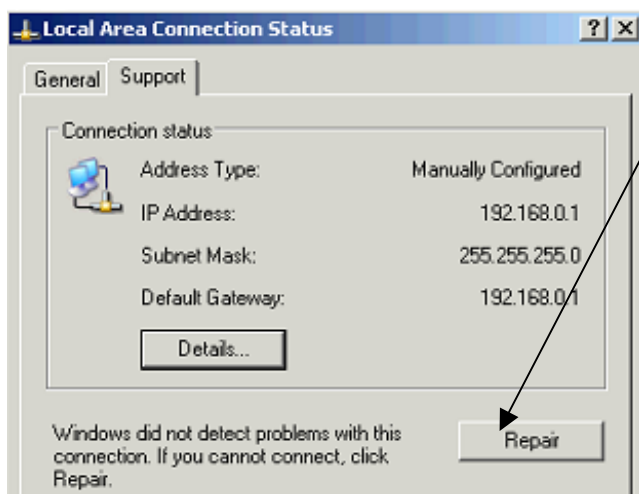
Local Area Connection Status
? X
General Support
Connection status
Address Type: Manually Configured
IP Address: 192.168.0.1
Subnet Mask: 255.255.255.0
Default Gateway: 192.168.0.1
Details...
Windows did not detect problems with this connection. If you cannot connect, click Repair.
Repair